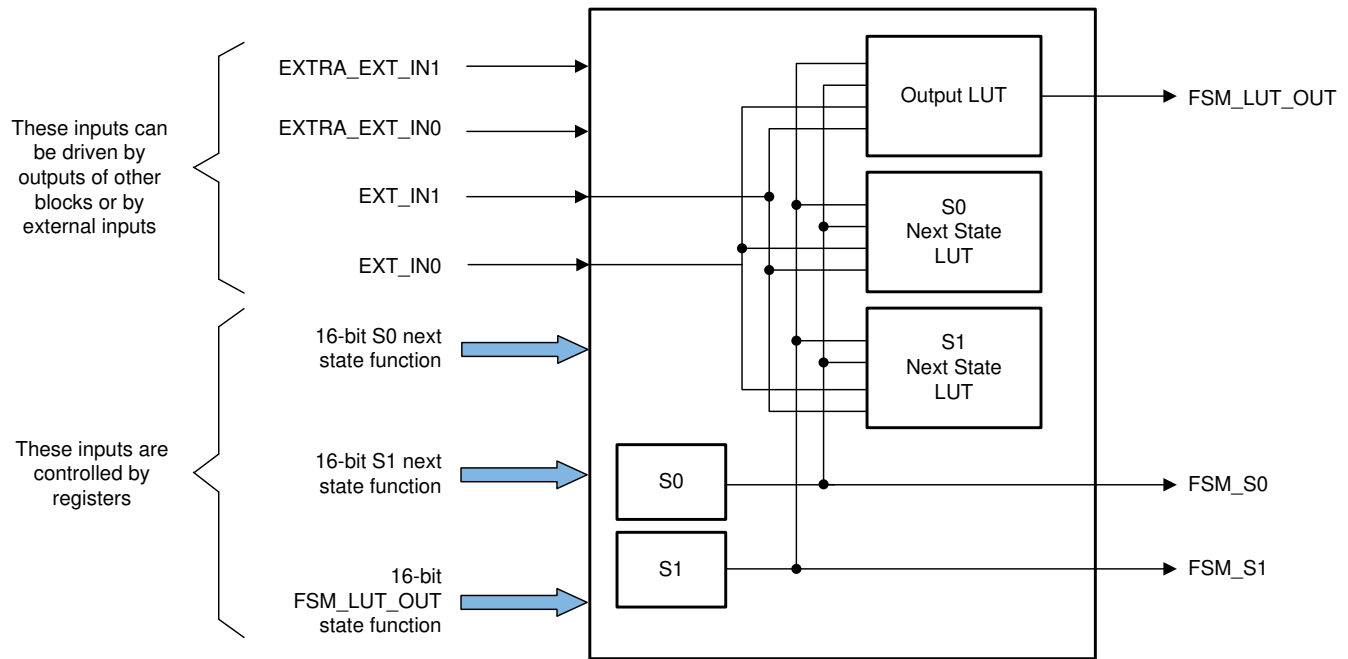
These inputs can be driven by outputs of other blocks or by external inputs

EXTRA_EXT_IN1

EXTRA_EXT_IN0

EXT_IN1

EXT_IN0

Output LUT

FSM_LUT_OUT

S0
Next State
LUT

S1
Next State
LUT

These inputs are controlled by registers

16-bit S0 next state function

16-bit S1 next state function

16-bit FSM_LUT_OUT state function

S0

S1

FSM_S0

FSM_S1